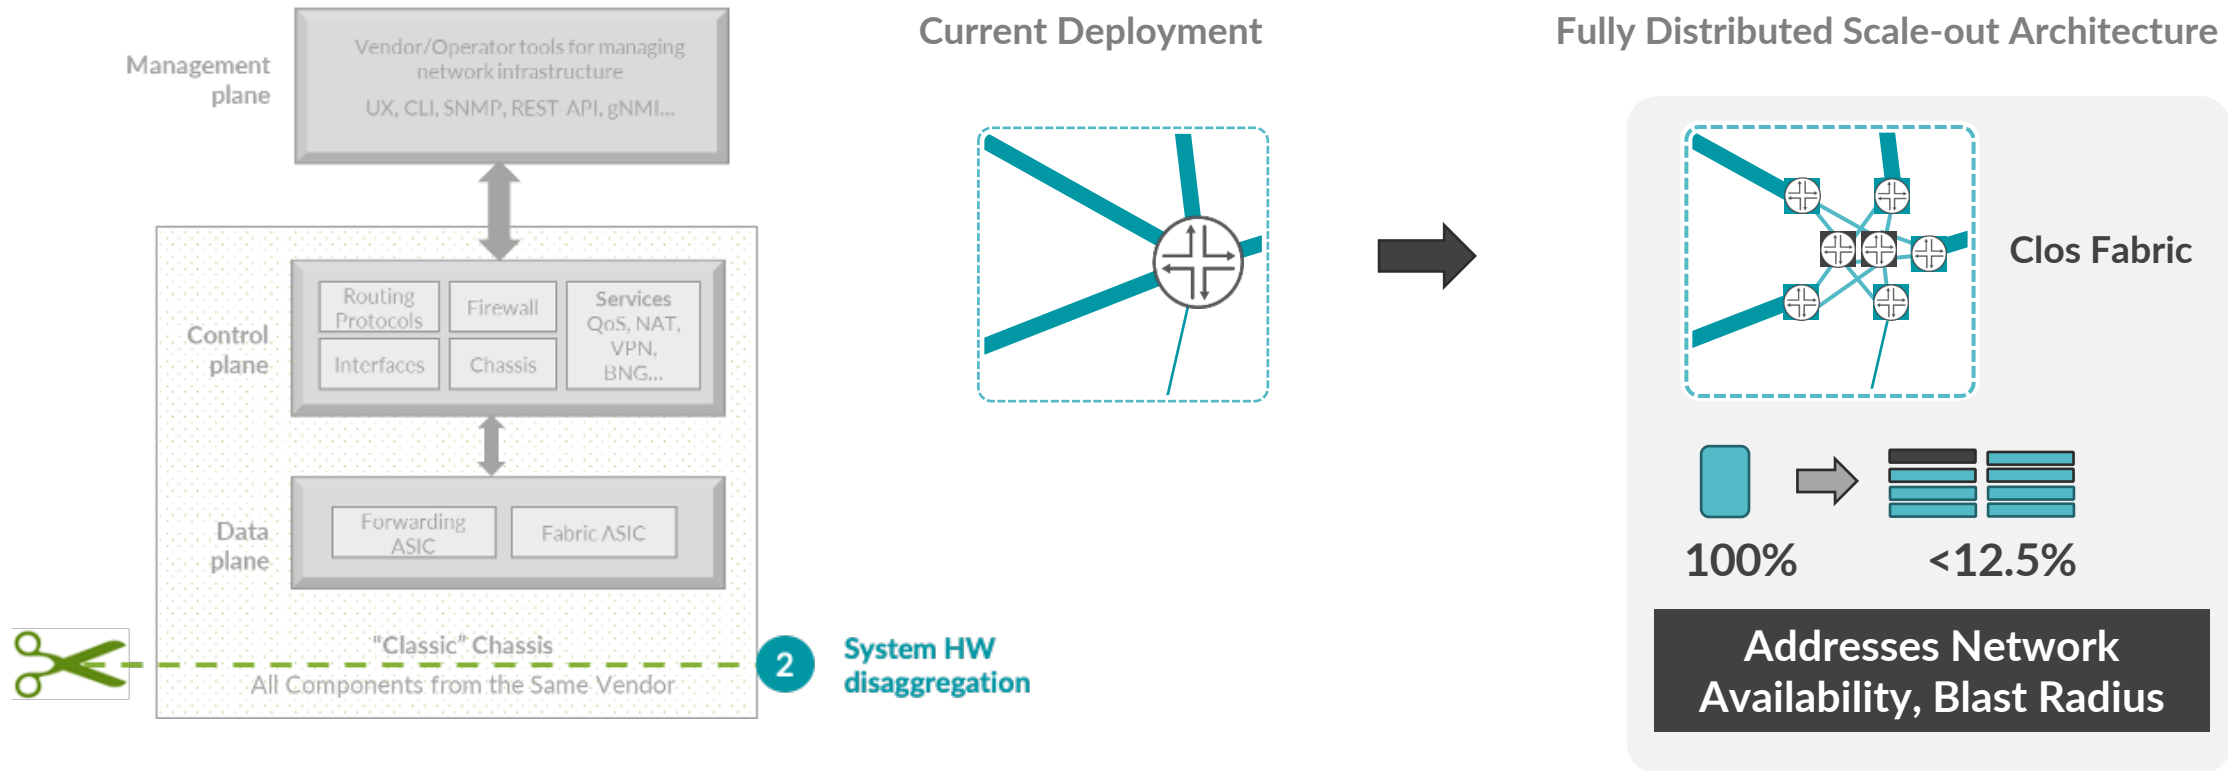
Management plane

Vendor/Operator tools for managing network infrastructure

UX, CLI, SNMP, REST API, gNMI...

Control plane

Routing Protocols

Firewall

Services QoS, NAT, VPN, BNG...

Interfaces

Chassis

Data plane

Forwarding ASIC

Fabric ASIC

"Classic" Chassis

All Components from the Same Vendor

2

System HW disaggregation

Current Deployment

Fully Distributed Scale-out Architecture

Clos Fabric

100%

<12.5%

Addresses Network Availability, Blast Radius